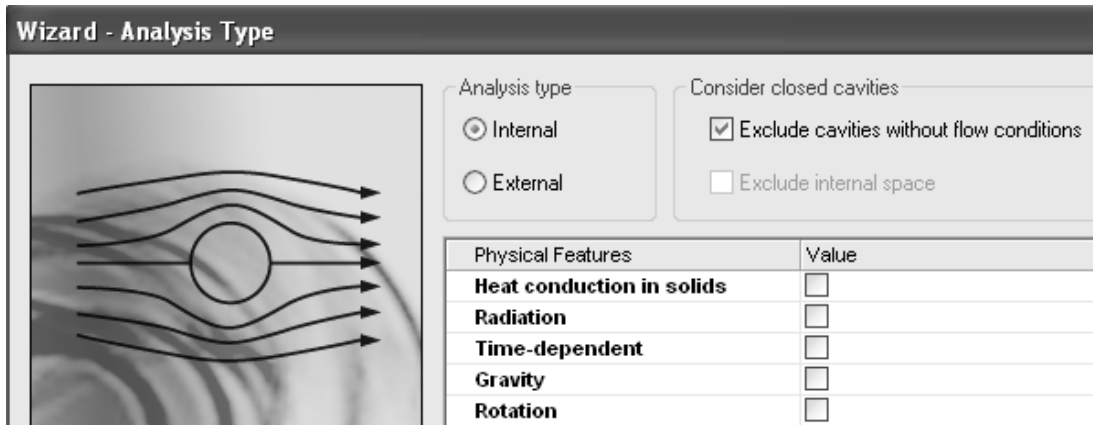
Wizard - Analysis Type

Analysis type
Internal
External

Consider closed cavities
Exclude cavities without flow conditions
Exclude internal space

| Physical Features | Value |
|---|---|
| Heat conduction in solids | |
| Radiation | |
| Time-dependent | |
| Gravity | |
| Rotation | |